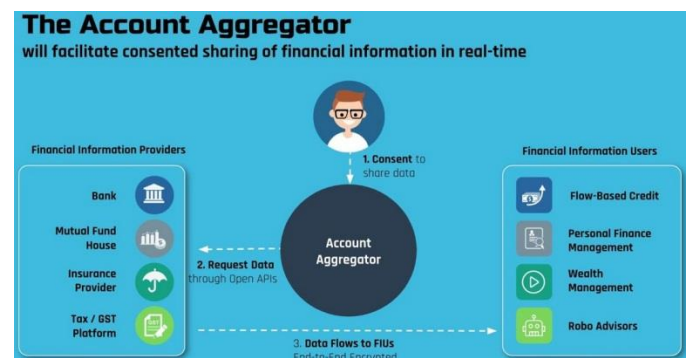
The Account Aggregator
will facilitate consented sharing of financial information in real-time

Financial Information Providers

Bank

Mutual Fund House

Insurance Provider

Tax / GST Platform

1. Consent to share data

Account Aggregator

2. Request Data through Open APIs

3. Data Flows to FIUs
End-to-End Encrypted

Financial Information Users

Flow-Based Credit

Personal Finance Management

Wealth Management

Robo Advisors